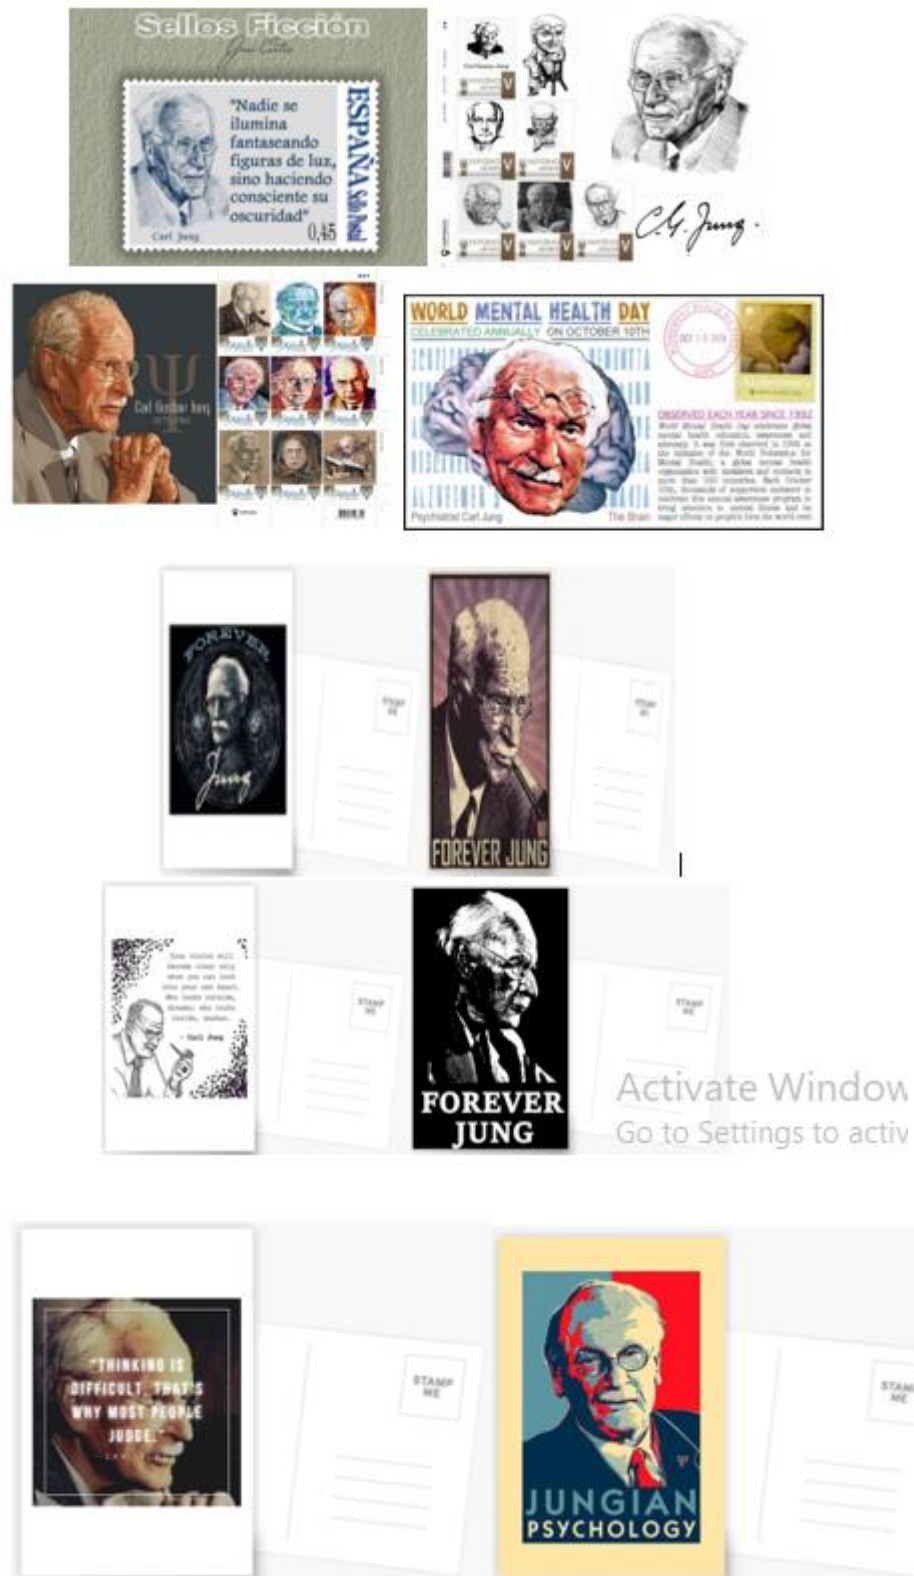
Sellos Ficción

"Nadie se ilumina fantaseando figuras de luz, sino haciendo consciente su oscuridad"

ESPAÑA Sello Postal

Carl Jung

0,45

C.G. Jung.

Carl Gustav Jung

WORLD MENTAL HEALTH DAY
CELEBRATED ANNUALLY ON OCTOBER 10TH

OBSERVED EACH YEAR SINCE 1992

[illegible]

Psychiatrist Carl Jung

The Brain

FOREVER Jung

STAMP ME

FOREVER JUNG

STAMP ME

Your vision will become clear only when you can look into your own heart. Who looks outside, dreams; who looks inside, awakes.
- Carl Jung

STAMP ME

FOREVER JUNG

STAMP ME

Activate Window
Go to Settings to activ

"THINKING IS DIFFICULT, THAT'S WHY MOST PEOPLE JUDGE."

STAMP ME

JUNGIAN PSYCHOLOGY

STAMP ME